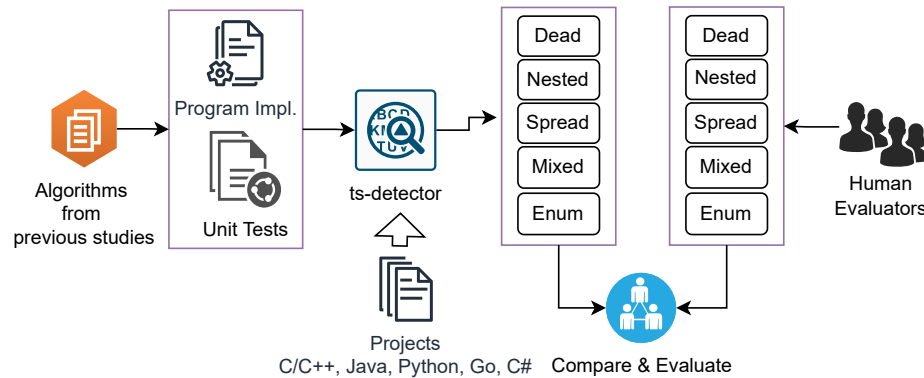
Algorithms from previous studies

Program Impl.

Unit Tests

ts-detector

Projects
C/C++, Java, Python, Go, C#

Dead
Nested
Spread
Mixed
Enum

Dead
Nested
Spread
Mixed
Enum

Human Evaluators

Compare & Evaluate